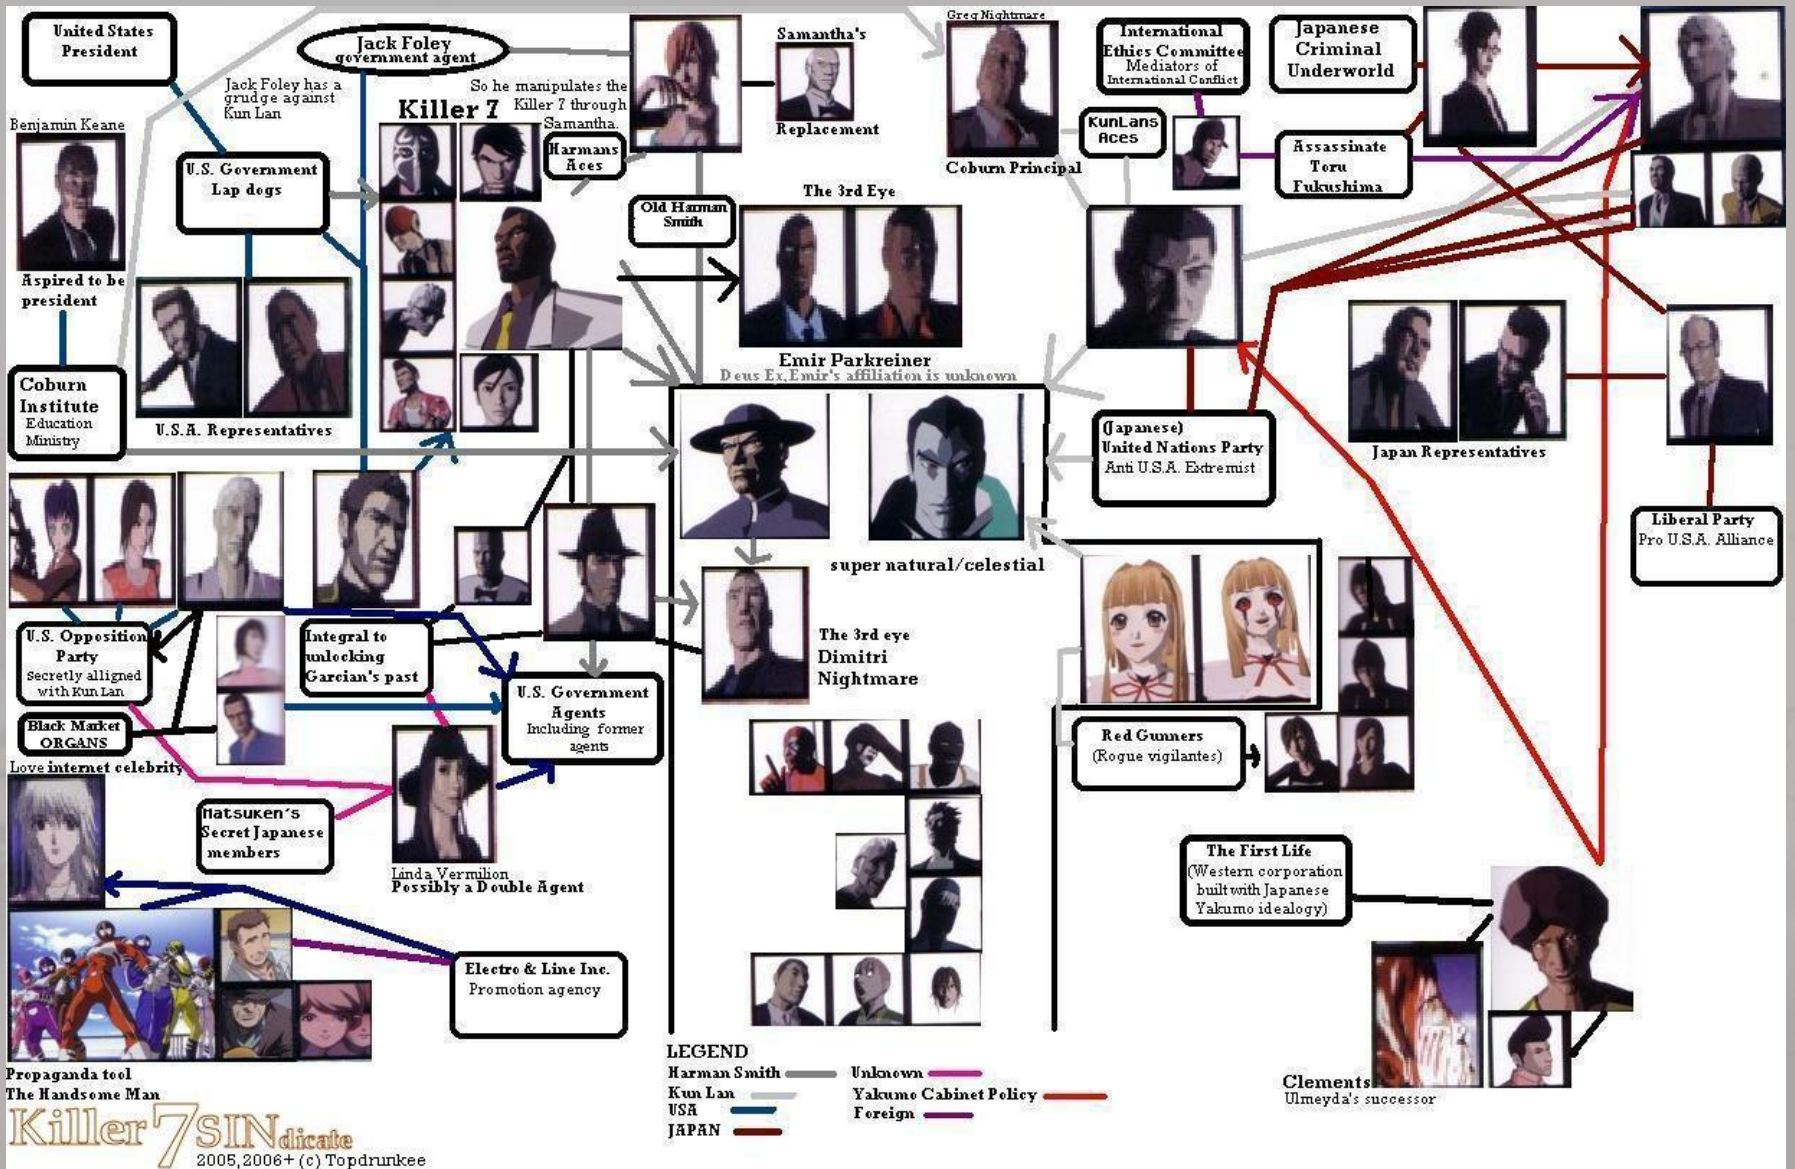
United States President

Jack Foley government agent

Jack Foley has a grudge against Kun Lan

So he manipulates the Killer 7 through Samantha.

Samantha's

Replacement

Greg Nightmare

Coburn Principal

International Ethics Committee Mediators of International Conflict

Japanese Criminal Underworld

Benjamin Keane

Aspired to be president

Killer 7

U.S. Government Lap dogs

Harmans Aces

Old Harman Smith

The 3rd Eye

KunLans Aces

Assassinate Toru Fukushima

Coburn Institute Education Ministry

U.S.A. Representatives

Emir Parkreiner
Deus Ex,Emir's affiliation is unknown

(Japanese) United Nations Party Anti U.S.A. Extremist

Japan Representatives

Liberal Party Pro U.S.A. Alliance

super natural/celestial

U.S. Opposition Party Secretly alligned with Kun Lan

Integral to unlocking Garcian's past

U.S. Government Agents Including former agents

The 3rd eye Dimitri Nightmare

Black Market ORGANS

Love internet celebrity

Red Gunners (Rogue vigilantes)

Matsuken's Secret Japanese members

Linda Vermilion
Possibly a Double Agent

The First Life (Western corporation built with Japanese Yakumo idealogy)

Electro & Line Inc. Promotion agency

LEGEND
Harman Smith
Kun Lan
USA
JAPAN
Unknown
Yakumo Cabinet Policy
Foreign

Clements
Ulmeyda's successor

Propaganda tool
The Handsome Man

Killer7SINdicate
2005,2006+ (c) Topdrunkee